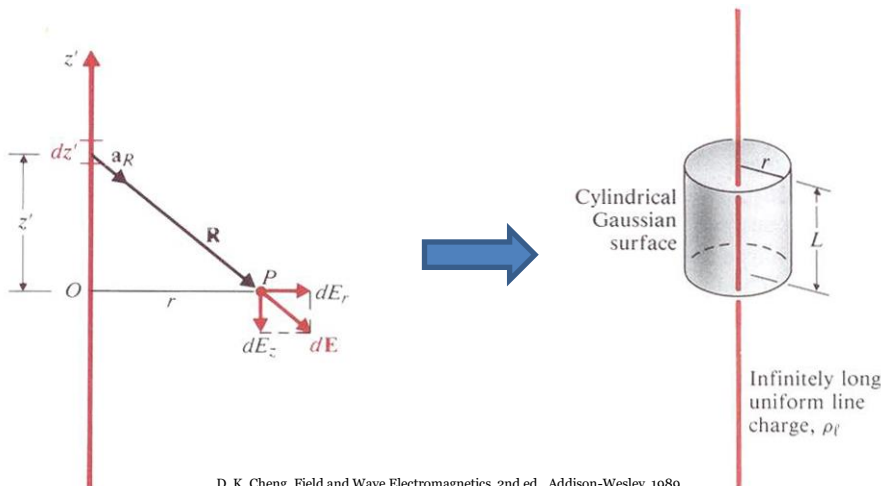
$z'$

$dz'$

$\mathbf{a}_R$

$z'$

$\mathbf{R}$

$O$

$r$

$P$

$dE_r$

$dE_z$

$d\mathbf{E}$

$r$

Cylindrical Gaussian surface

$L$

Infinitely long uniform line charge, $\rho_\ell$

D. K. Cheng, Field and Wave Electromagnetics, 2nd ed., Addison-Wesley, 1989